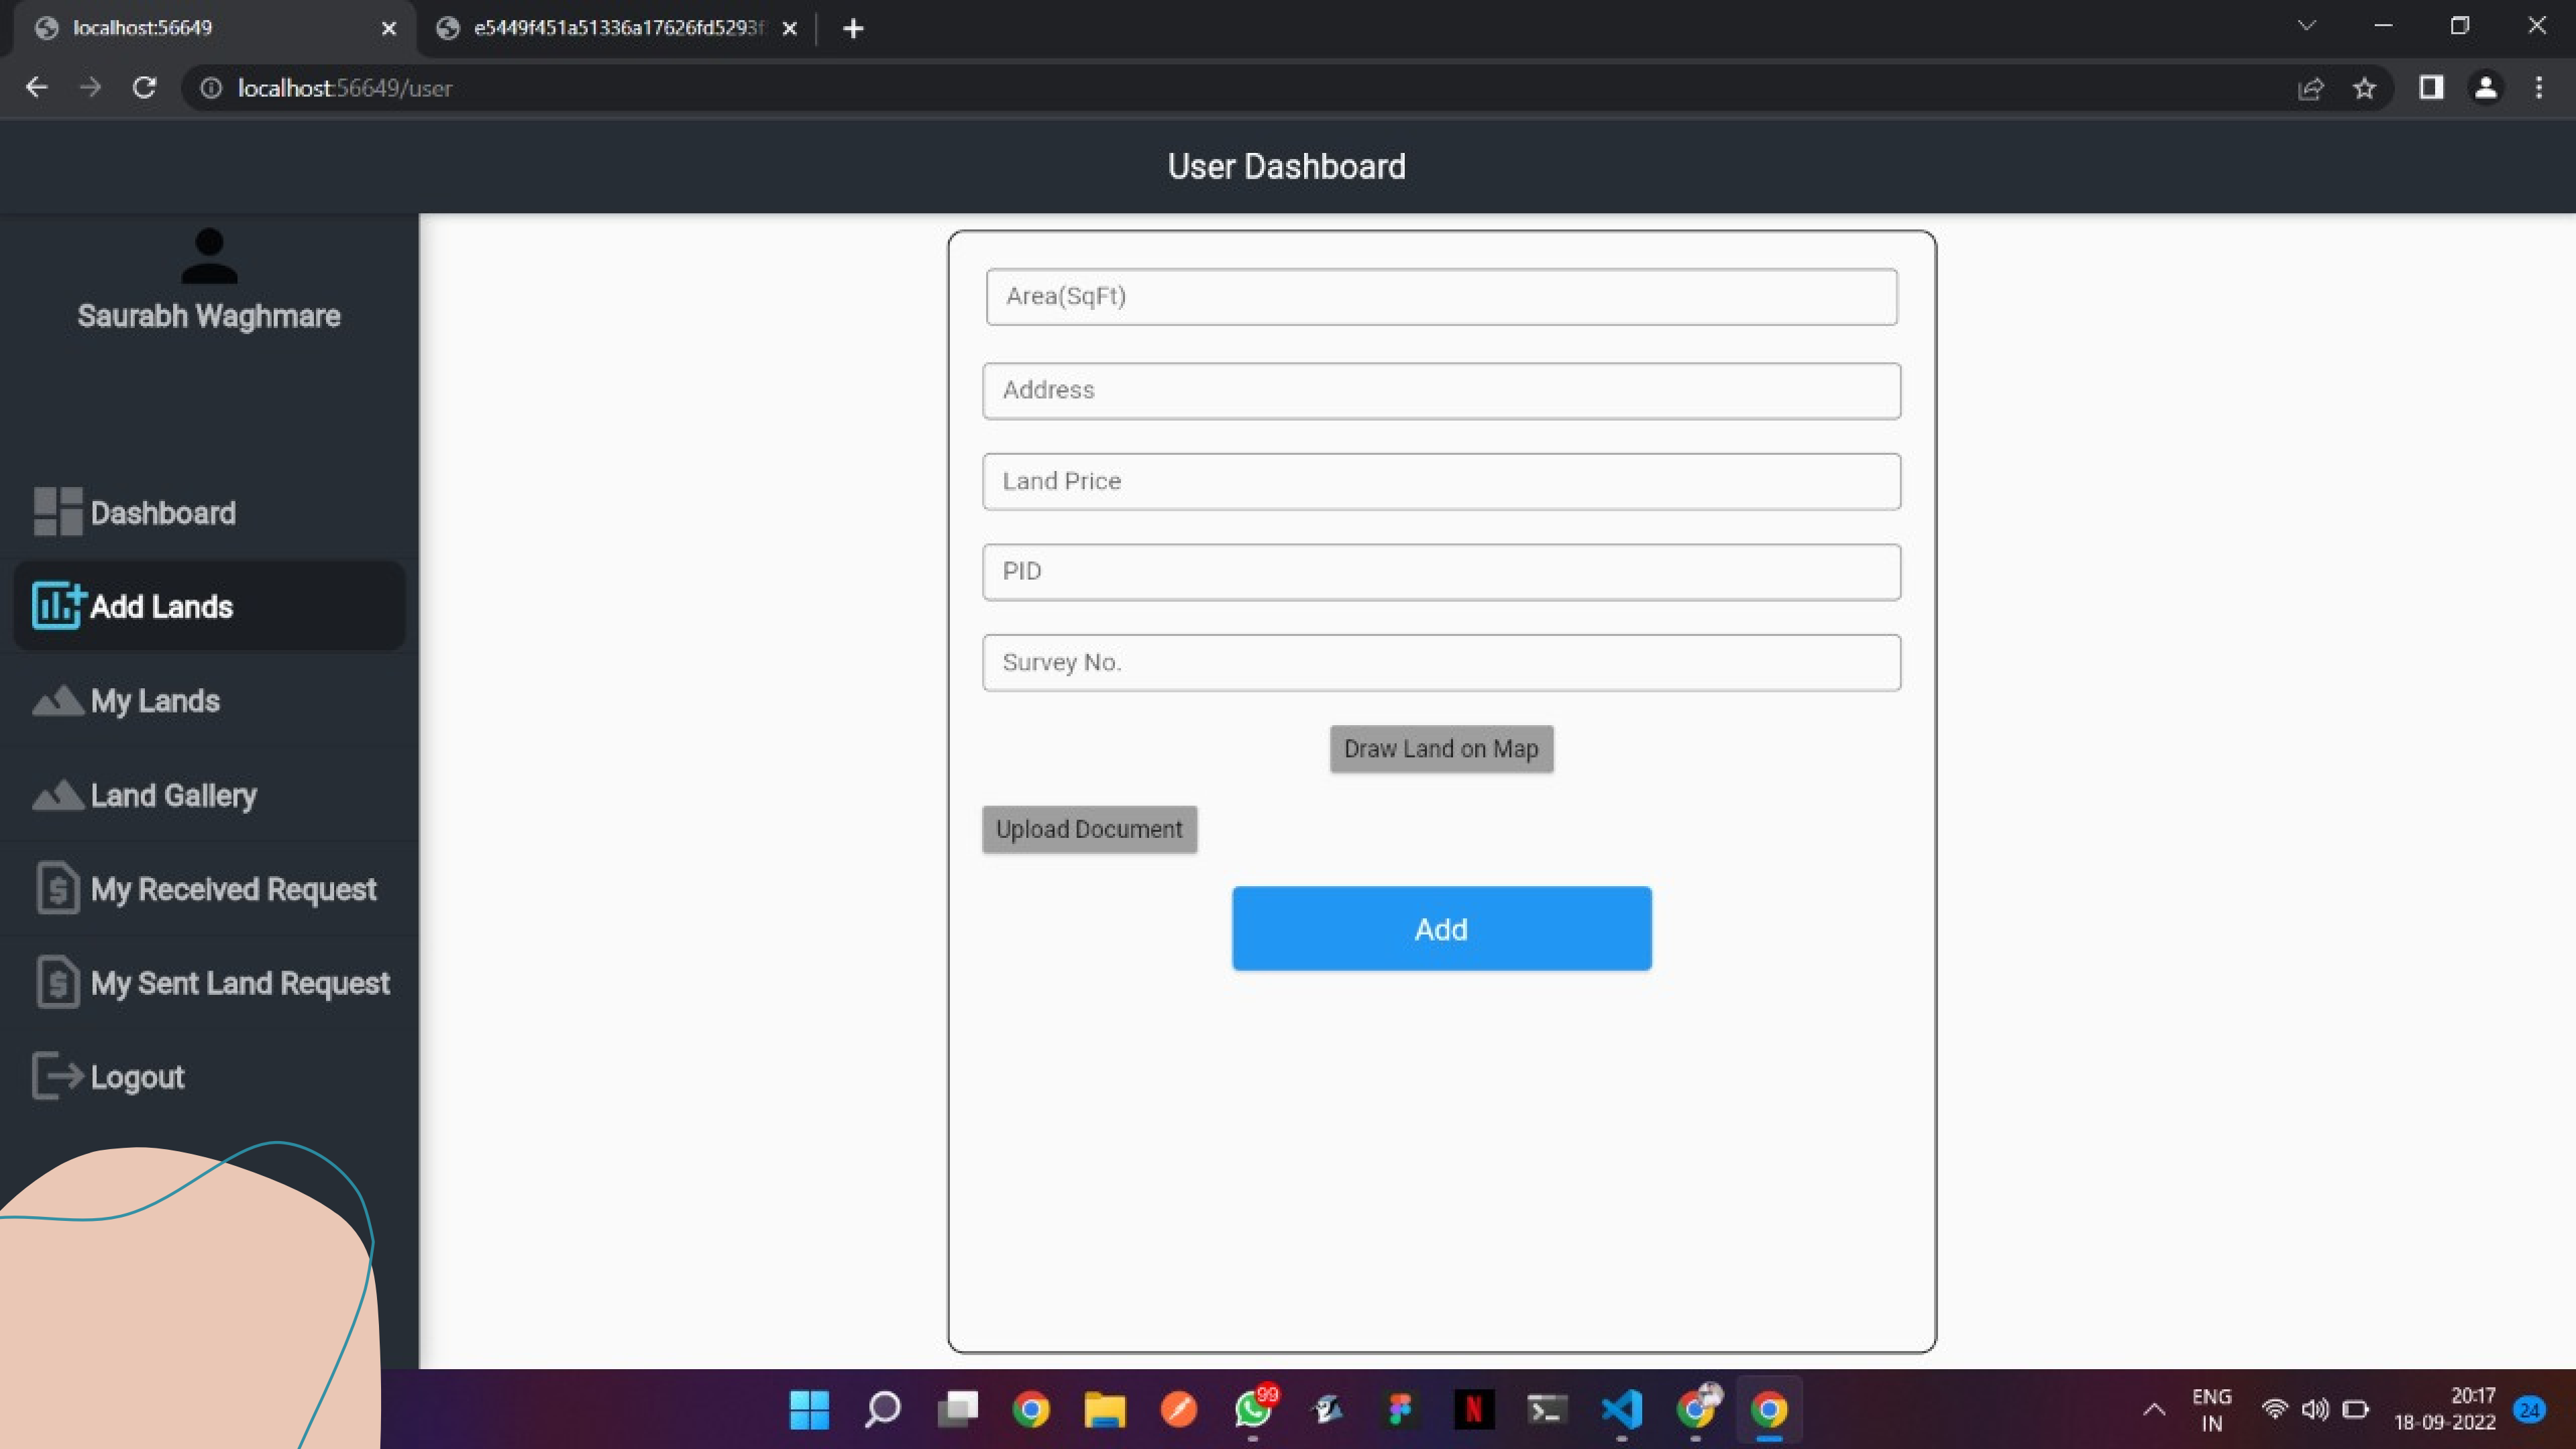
localhost:56649
e5449f451a51336a17626fd5293f
localhost:56649/user

User Dashboard

Saurabh Waghmare

Dashboard
Add Lands
My Lands
Land Gallery
My Received Request
My Sent Land Request
Logout

Area(SqFt)
Address
Land Price
PID
Survey No.
Draw Land on Map
Upload Document
Add

99
ENG
IN
20:17
18-09-2022
24